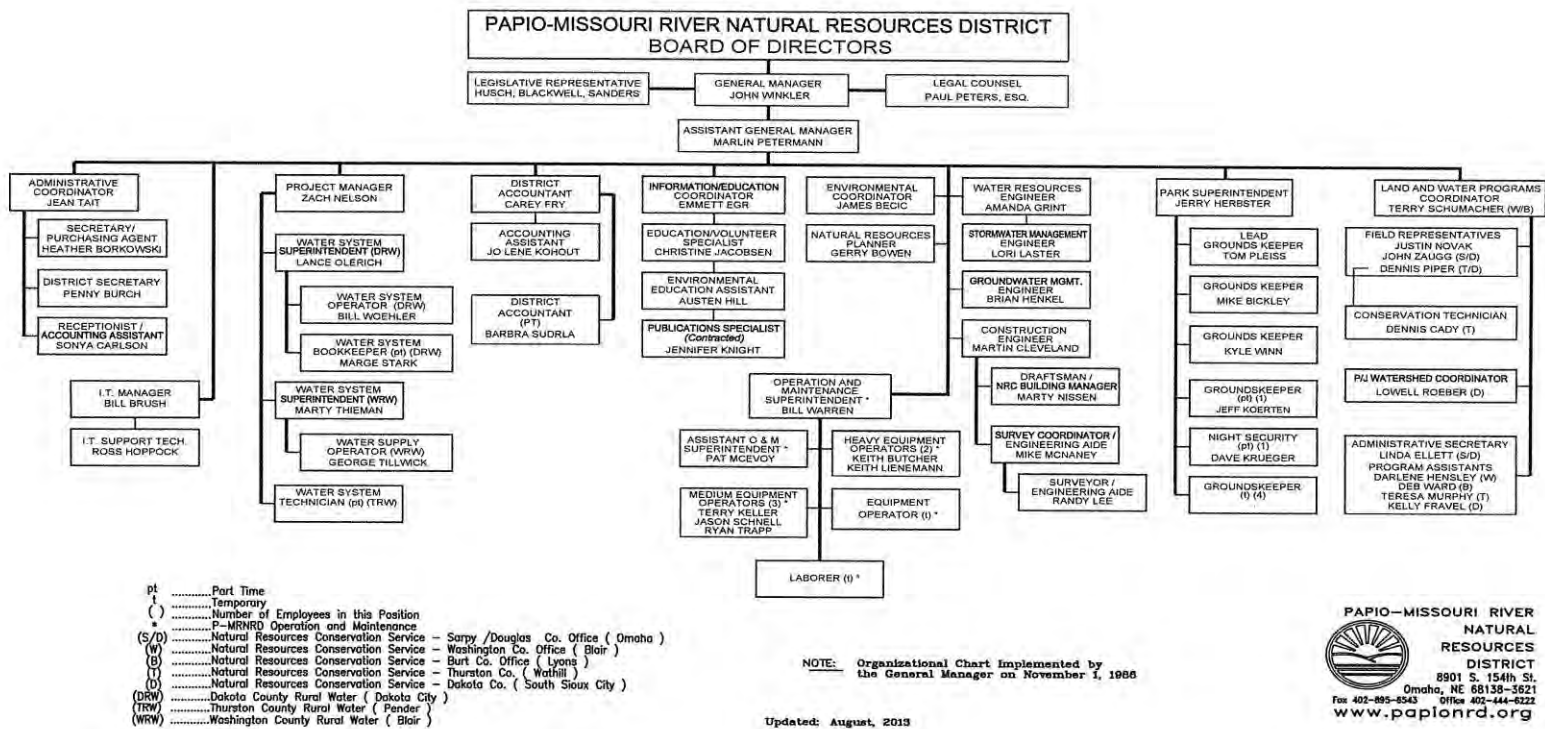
PAPIO-MISSOURI RIVER NATURAL RESOURCES DISTRICT
BOARD OF DIRECTORS

LEGISLATIVE REPRESENTATIVE
HUSCH, BLACKWELL, SANDERS

GENERAL MANAGER
JOHN WINKLER

LEGAL COUNSEL
PAUL PETERS, ESQ.

ASSISTANT GENERAL MANAGER
MARLIN PETERMANN

ADMINISTRATIVE COORDINATOR
JEAN TAIT

SECRETARY/ PURCHASING AGENT
HEATHER BORKOWSKI

DISTRICT SECRETARY
PENNY BURCH

RECEPTIONIST / ACCOUNTING ASSISTANT
SONYA CARLSON

I.T. MANAGER
BILL BRUSH

I.T. SUPPORT TECH.
ROSS HOPPOCK

PROJECT MANAGER
ZACH NELSON

WATER SYSTEM SUPERINTENDENT (DRW)
LANCE OLERICH

WATER SYSTEM OPERATOR (DRW)
BILL WOEHLER

WATER SYSTEM BOOKKEEPER (pt) (DRW)
MARGE STARK

WATER SYSTEM SUPERINTENDENT (WRW)
MARTY THIEMAN

WATER SUPPLY OPERATOR (WRW)
GEORGE TILLWICK

WATER SYSTEM TECHNICIAN (pt) (TRW)

DISTRICT ACCOUNTANT
CAREY FRY

ACCOUNTING ASSISTANT
JO LENE KOHOUT

DISTRICT ACCOUNTANT (PT)
BARBRA SUDRLA

INFORMATION/EDUCATION COORDINATOR
EMMETT EGR

EDUCATION/VOLUNTEER SPECIALIST
CHRISTINE JACOBSEN

ENVIRONMENTAL EDUCATION ASSISTANT
AUSTEN HILL

PUBLICATIONS SPECIALIST (Contracted)
JENNIFER KNIGHT

ENVIRONMENTAL COORDINATOR
JAMES BECIC

NATURAL RESOURCES PLANNER
GERRY BOWEN

WATER RESOURCES ENGINEER
AMANDA GRINT

STORMWATER MANAGEMENT ENGINEER
LORI LASTER

GROUNDWATER MGMT. ENGINEER
BRIAN HENKEL

CONSTRUCTION ENGINEER
MARTIN CLEVELAND

DRAFTSMAN / NRC BUILDING MANAGER
MARTY NISSEN

SURVEY COORDINATOR / ENGINEERING AIDE
MIKE MCNANEY

SURVEYOR / ENGINEERING AIDE
RANDY LEE

OPERATION AND MAINTENANCE SUPERINTENDENT *
BILL WARREN

ASSISTANT O & M SUPERINTENDENT *
PAT MCEVOY

HEAVY EQUIPMENT OPERATORS (2) *
KEITH BUTCHER
KEITH LIENEMANN

MEDIUM EQUIPMENT OPERATORS (3) *
TERRY KELLER
JASON SCHNELL
RYAN TRAPP

EQUIPMENT OPERATOR (t) *

LABORER (t) *

PARK SUPERINTENDENT
JERRY HERBSTER

LEAD GROUNDS KEEPER
TOM PLEISS

GROUNDS KEEPER
MIKE BICKLEY

GROUNDS KEEPER
KYLE WINN

GROUNDSKEEPER (pt) (1)
JEFF KOERTEN

NIGHT SECURITY (pt) (1)
DAVE KRUEGER

GROUNDSKEEPER (t) (4)

LAND AND WATER PROGRAMS COORDINATOR
TERRY SCHUMACHER (W/B)

FIELD REPRESENTATIVES
JUSTIN NOVAK
JOHN ZAUGG (S/D)
DENNIS PIPER (T/D)

CONSERVATION TECHNICIAN
DENNIS CADY (T)

P/J WATERSHED COORDINATOR
LOWELL ROEBER (D)

ADMINISTRATIVE SECRETARY
LINDA ELLETT (S/D)
PROGRAM ASSISTANTS
DARLENE HENSLEY (W)
DEB WARD (B)
TERESA MURPHY (T)
KELLY FRAVEL (D)

pt ............Part Time
t ............Temporary
( ) ............Number of Employees in this Position
* ............P-MRNRD Operation and Maintenance
(S/D) ............Natural Resources Conservation Service – Sarpy /Douglas Co. Office ( Omaha )
(W) ............Natural Resources Conservation Service – Washington Co. Office ( Blair )
(B) ............Natural Resources Conservation Service – Burt Co. Office ( Lyons )
(T) ............Natural Resources Conservation Service – Thurston Co. ( Walthill )
(D) ............Natural Resources Conservation Service – Dakota Co. ( South Sioux City )
(DRW) ............Dakota County Rural Water ( Dakota City )
(TRW) ............Thurston County Rural Water ( Pender )
(WRW) ............Washington County Rural Water ( Blair )

NOTE: Organizational Chart Implemented by the General Manager on November 1, 1986

Updated: August, 2013

PAPIO–MISSOURI RIVER NATURAL RESOURCES DISTRICT
8901 S. 154th St.
Omaha, NE 68138-3621
Fax 402-895-6543 Office 402-444-6222
www.papionrd.org